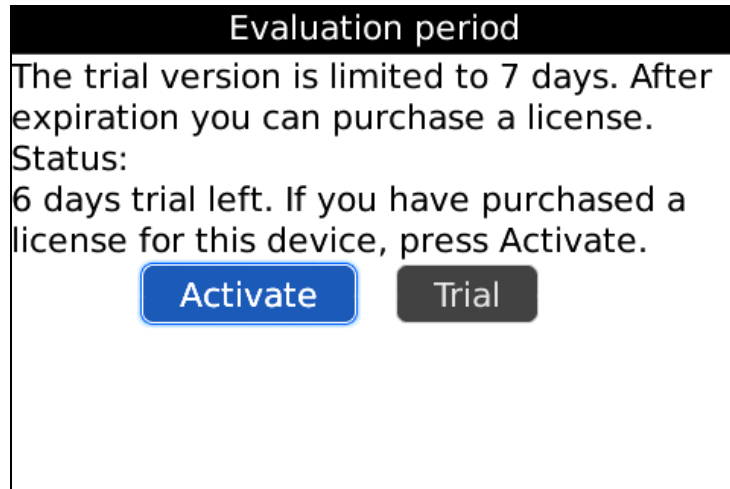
Evaluation period

The trial version is limited to 7 days. After expiration you can purchase a license.
Status:
6 days trial left. If you have purchased a license for this device, press Activate.

Activate
Trial